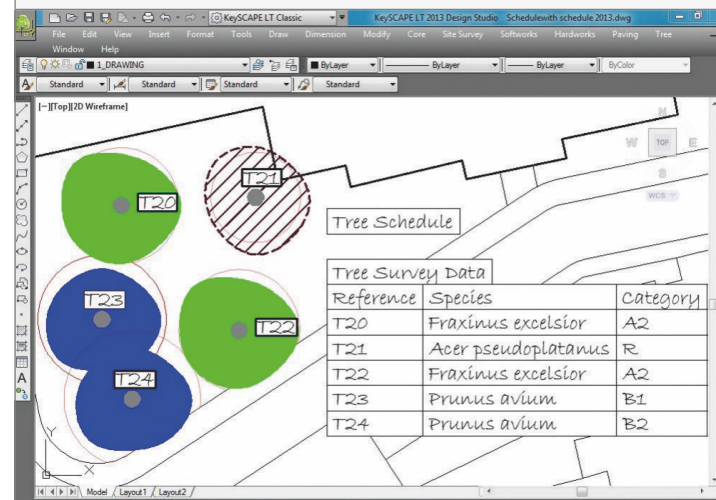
KeySCAPE LT Classic
KeySCAPE LT 2013 Design Studio Schedulewith schedule 2013.dwg
File Edit View Insert Format Tools Draw Dimension Modify Core Site Survey Softworks Hardworks Paving Tree
Window Help
1_DRAWING
ByLayer ByLayer ByLayer ByColor
Standard Standard Standard Standard
[–][Top][2D Wireframe]
N
W TOP E
S
WCS

T20
T21
T23
T22
T24

Tree Schedule

Tree Survey Data

| Reference | Species | Category |
|---|---|---|
| T20 | Fraxinus excelsior | A2 |
| T21 | Acer pseudoplatanus | R |
| T22 | Fraxinus excelsior | A2 |
| T23 | Prunus avium | B1 |
| T24 | Prunus avium | B2 |

Y
X
Model Layout1 Layout2